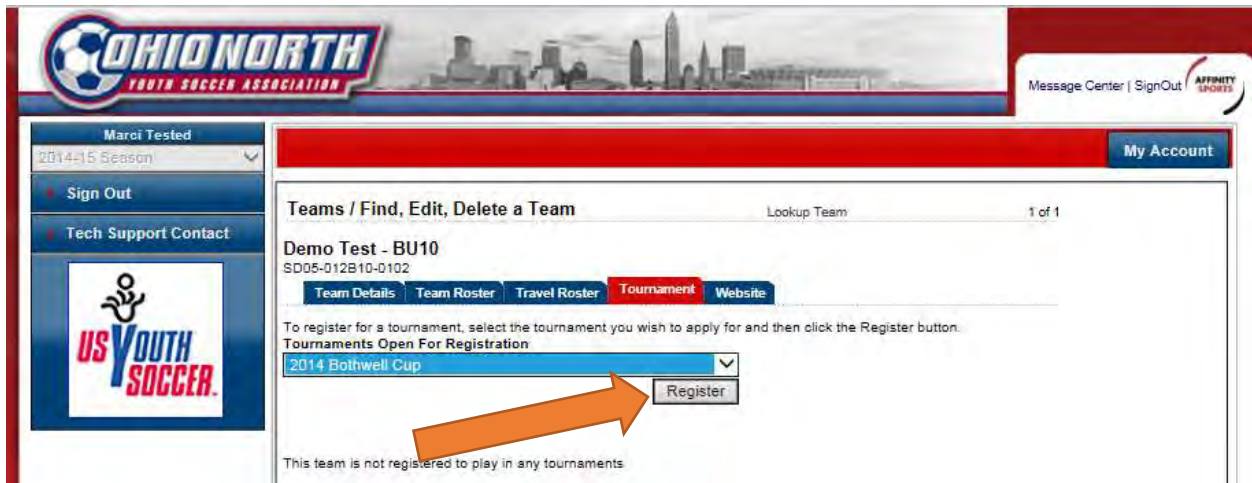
OHIO NORTH
YOUTH SOCCER ASSOCIATION

Message Center | SignOut

AFFINITY SPORTS

Marci Tested

2014-15 Season

Sign Out

Tech Support Contact

US YOUTH SOCCER

My Account

Teams / Find, Edit, Delete a Team

Lookup Team

1 of 1

Demo Test - BU10

SD05-012B10-0102

Team Details | Team Roster | Travel Roster | Tournament | Website

To register for a tournament, select the tournament you wish to apply for and then click the Register button.

Tournaments Open For Registration

2014 Bothwell Cup

Register

This team is not registered to play in any tournaments